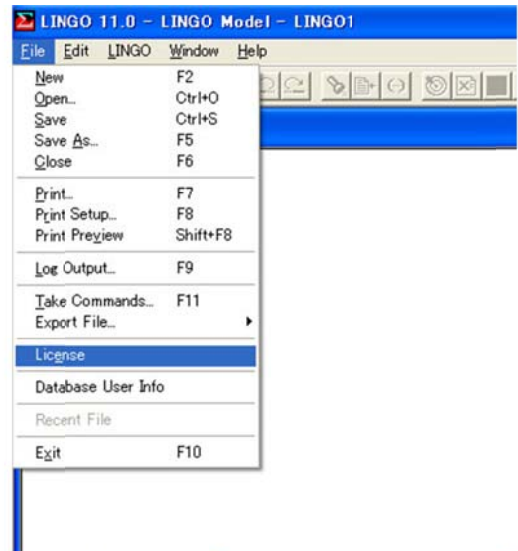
LINGO 11.0 - LINGO Model - LINGO1

File Edit LINGO Window Help

| | |
|---|---|
| New | F2 |
| Open... | Ctrl+O |
| Save | Ctrl+S |
| Save As... | F5 |
| Close | F6 |
| Print... | F7 |
| Print Setup... | F8 |
| Print Preview | Shift+F8 |
| Log Output... | F9 |
| Take Commands... | F11 |
| Export File... | |
| License | |
| Database User Info | |
| Recent File | |
| Exit | F10 |